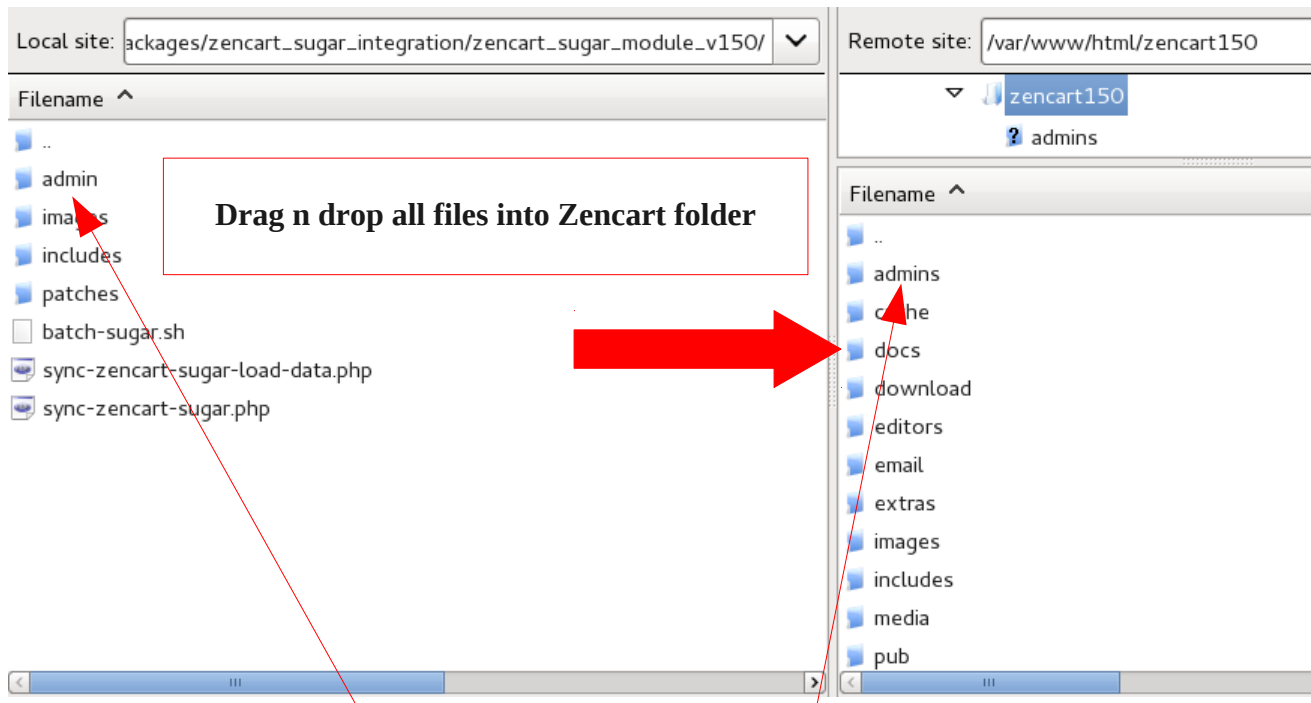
Local site: ackages/zencart_sugar_integration/zencart_sugar_module_v150/

Filename

..
admin
images
includes
patches
batch-sugar.sh
sync-zencart-sugar-load-data.php
sync-zencart-sugar.php

Drag n drop all files into Zencart folder

Remote site: /var/www/html/zencart150

zencart150
admins

Filename

..
admins
cache
docs
download
editors
email
extras
images
includes
media
pub